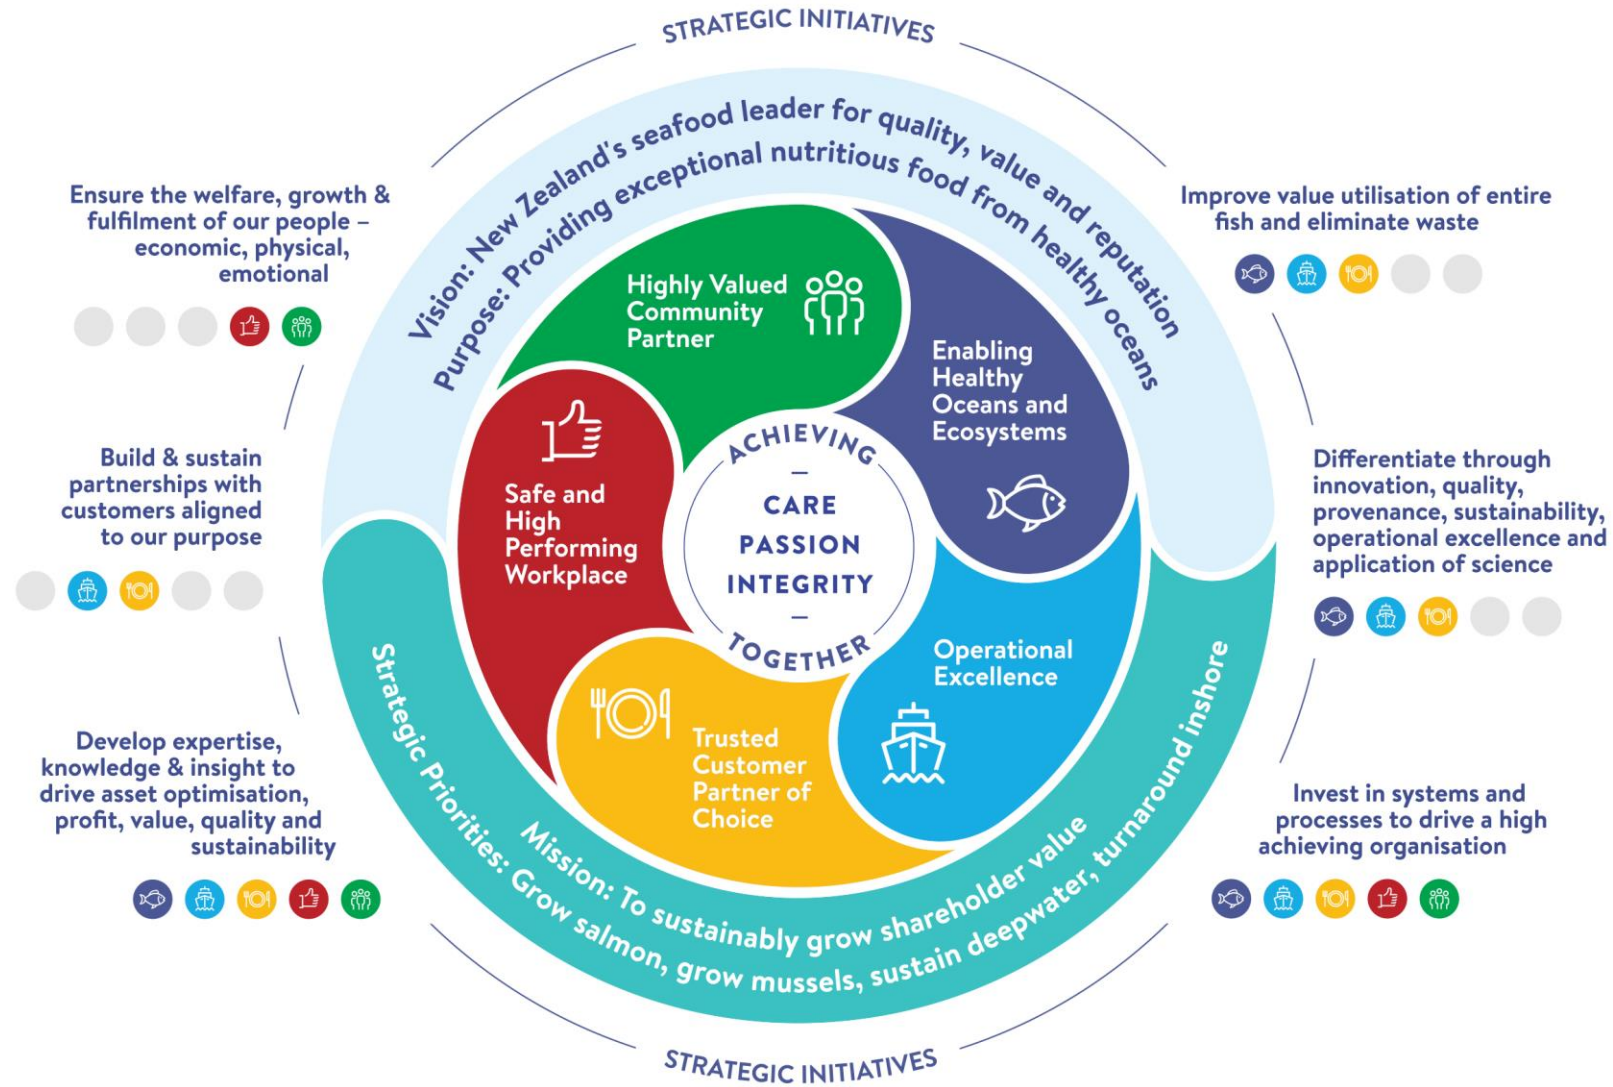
STRATEGIC INITIATIVES

Vision: New Zealand's seafood leader for quality, value and reputation

Purpose: Providing exceptional nutritious food from healthy oceans

Ensure the welfare, growth & fulfilment of our people – economic, physical, emotional

Improve value utilisation of entire fish and eliminate waste

Highly Valued Community Partner

Enabling Healthy Oceans and Ecosystems

Safe and High Performing Workplace

ACHIEVING
—
CARE
PASSION
INTEGRITY
—
TOGETHER

Build & sustain partnerships with customers aligned to our purpose

Differentiate through innovation, quality, provenance, sustainability, operational excellence and application of science

Operational Excellence

Trusted Customer Partner of Choice

Develop expertise, knowledge & insight to drive asset optimisation, profit, value, quality and sustainability

Invest in systems and processes to drive a high achieving organisation

Mission: To sustainably grow shareholder value

Strategic Priorities: Grow salmon, grow mussels, sustain deepwater, turnaround inshore

STRATEGIC INITIATIVES